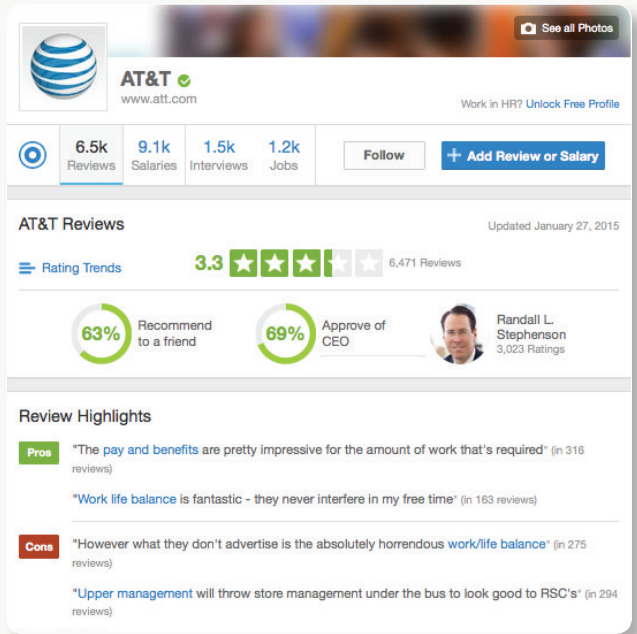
See all Photos

AT&T
www.att.com

Work in HR? Unlock Free Profile

6.5k Reviews | 9.1k Salaries | 1.5k Interviews | 1.2k Jobs

Follow

+ Add Review or Salary

AT&T Reviews

Updated January 27, 2015

Rating Trends

3.3

6,471 Reviews

63% Recommend to a friend

69% Approve of CEO

Randall L. Stephenson
3,023 Ratings

Review Highlights

Pros

"The pay and benefits are pretty impressive for the amount of work that's required" (in 316 reviews)

"Work life balance is fantastic - they never interfere in my free time" (in 163 reviews)

Cons

"However what they don't advertise is the absolutely horrendous work/life balance" (in 275 reviews)

"Upper management will throw store management under the bus to look good to RSC's" (in 294 reviews)